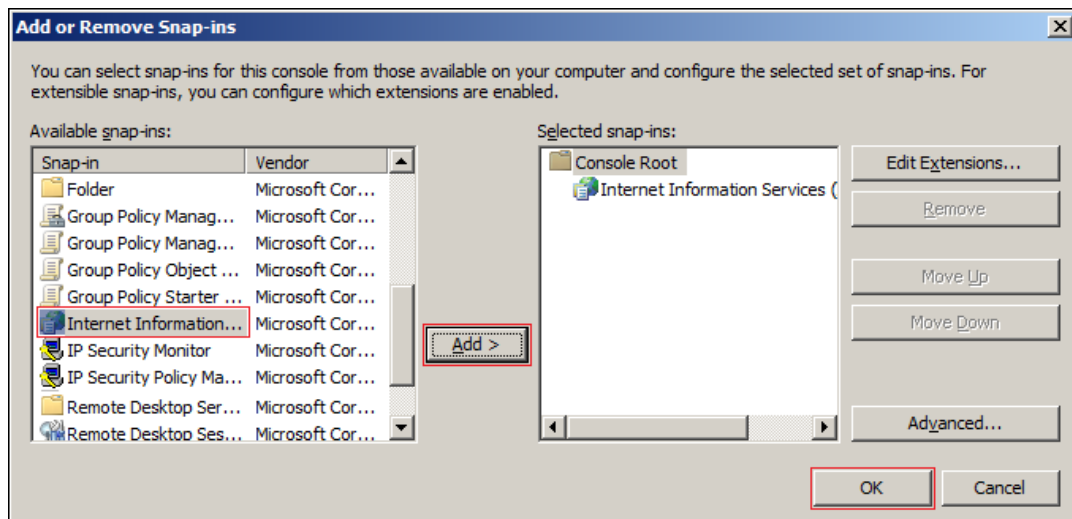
Add or Remove Snap-ins

You can select snap-ins for this console from those available on your computer and configure the selected set of snap-ins. For extensible snap-ins, you can configure which extensions are enabled.

Available snap-ins:

| Snap-in | Vendor |
|---|---|
| Folder | Microsoft Cor... |
| Group Policy Manag... | Microsoft Cor... |
| Group Policy Manag... | Microsoft Cor... |
| Group Policy Object ... | Microsoft Cor... |
| Group Policy Starter ... | Microsoft Cor... |
| Internet Information... | Microsoft Cor... |
| IP Security Monitor | Microsoft Cor... |
| IP Security Policy Ma... | Microsoft Cor... |
| Remote Desktop Ser... | Microsoft Cor... |
| Remote Desktop Ses... | Microsoft Cor... |

Add >

Selected snap-ins:

Console Root
Internet Information Services (

Edit Extensions...
Remove
Move Up
Move Down
Advanced...
OK
Cancel